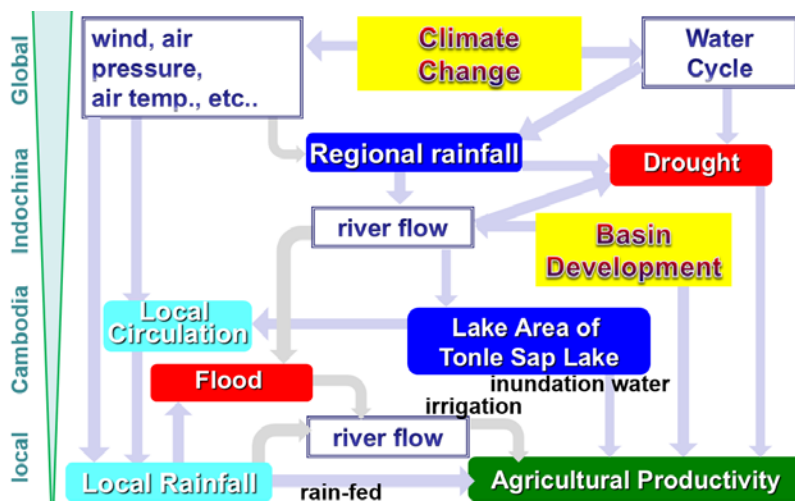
Global
Indochina
Cambodia
local

wind, air pressure, air temp., etc..

Climate Change

Water Cycle

Regional rainfall

Drought

river flow

Basin Development

Local Circulation

Lake Area of Tonle Sap Lake

Flood

inundation water

irrigation

river flow

Local Rainfall

rain-fed

Agricultural Productivity